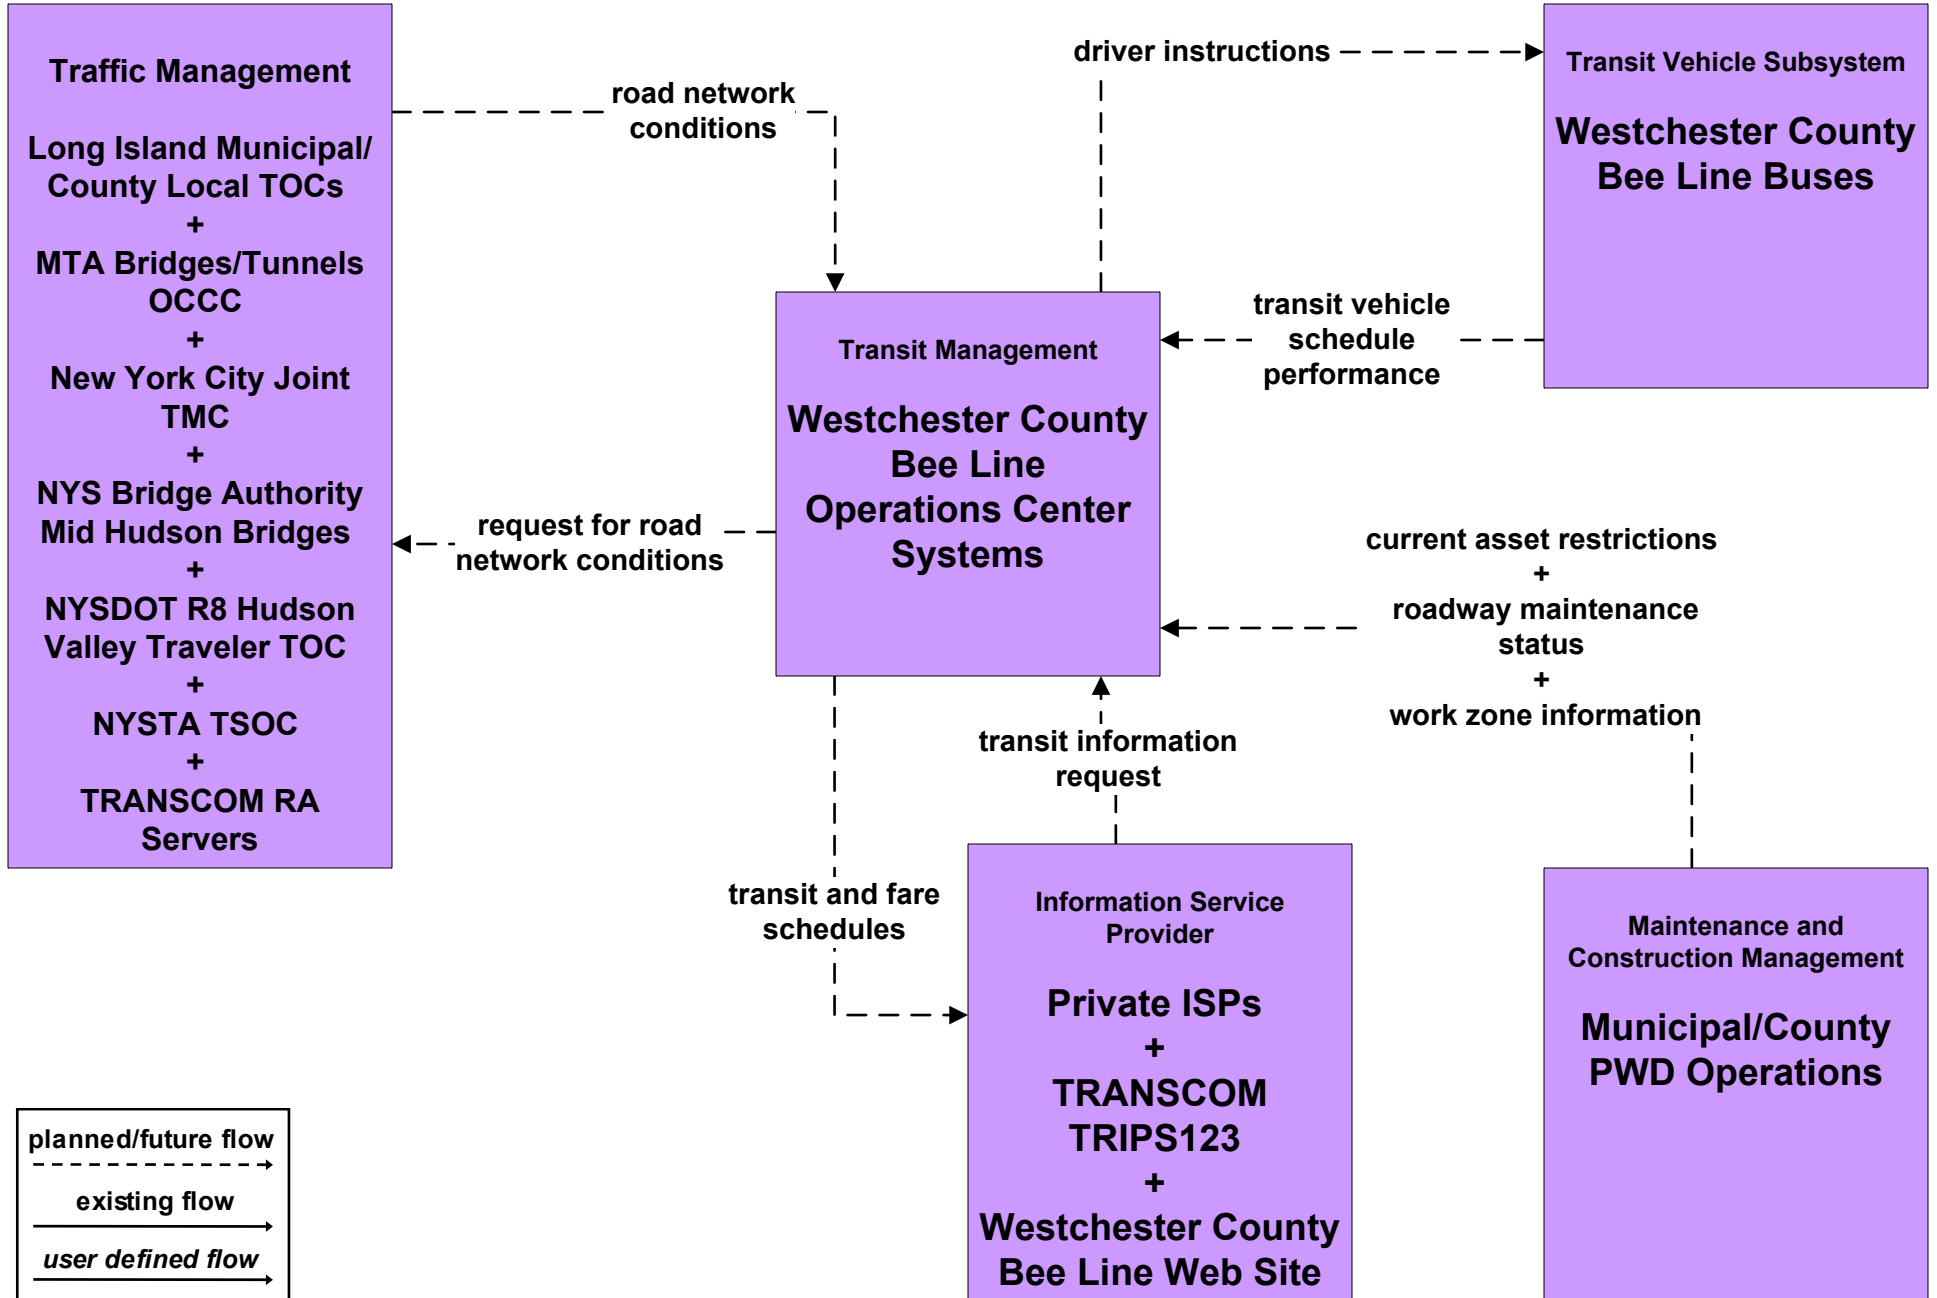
Traffic Management

Long Island Municipal/ County Local TOCs
+
MTA Bridges/Tunnels OCCC
+
New York City Joint TMC
+
NYS Bridge Authority Mid Hudson Bridges
+
NYSDOT R8 Hudson Valley Traveler TOC
+
NYSTA TSOC
+
TRANSCOM RA Servers

road network conditions

driver instructions

Transit Vehicle Subsystem

Westchester County Bee Line Buses

Transit Management

Westchester County Bee Line Operations Center Systems

transit vehicle schedule performance

request for road network conditions

current asset restrictions
+
roadway maintenance status
+
work zone information

transit information request

transit and fare schedules

Information Service Provider

Private ISPs
+
TRANSCOM TRIPS123
+
Westchester County Bee Line Web Site

Maintenance and Construction Management

Municipal/County PWD Operations

planned/future flow
existing flow
user defined flow